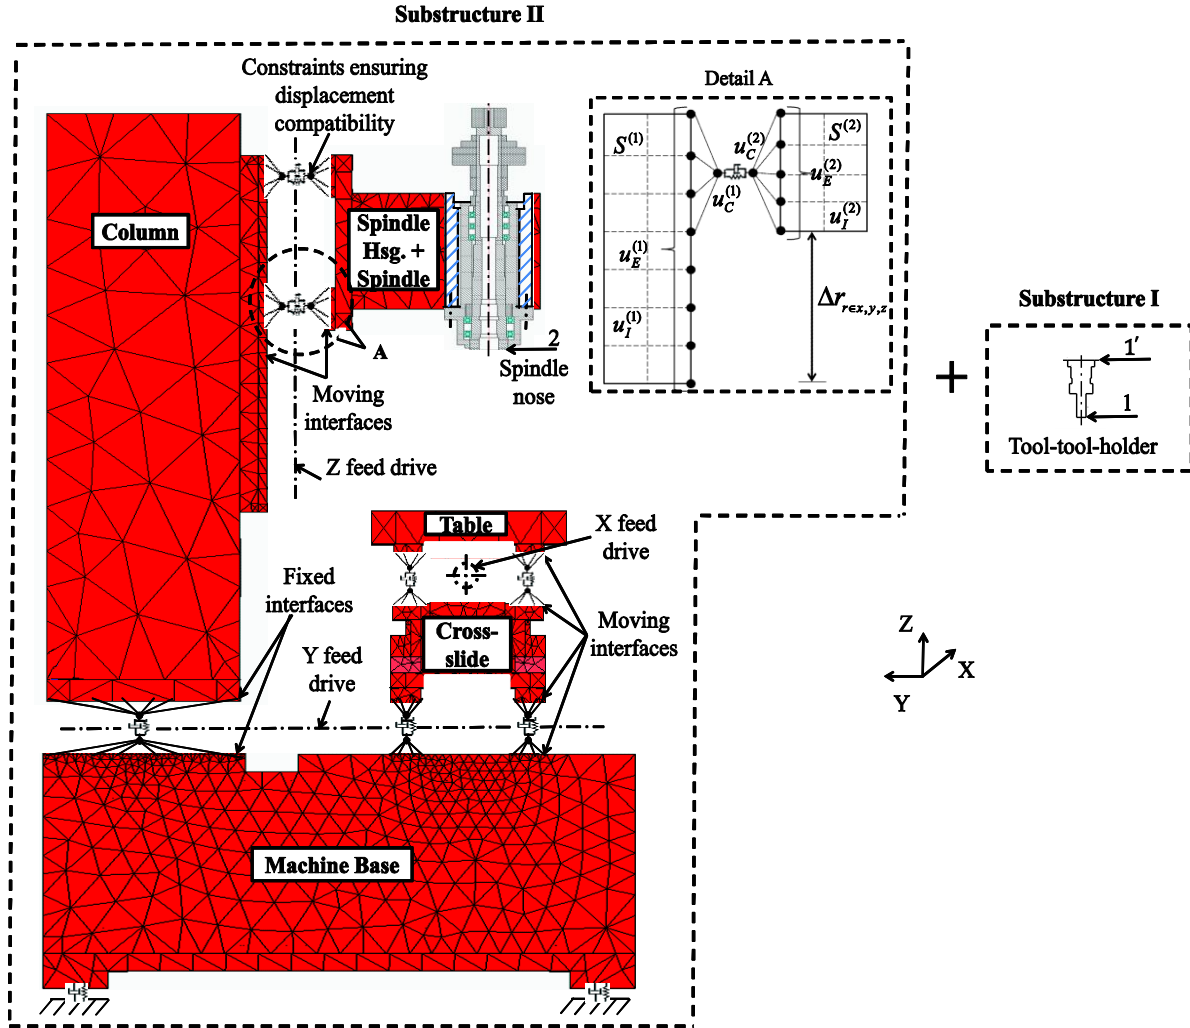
Substructure II

Constraints ensuring displacement compatibility

Column

Spindle Hsg. + Spindle

A

Moving interfaces

2

Spindle nose

Z feed drive

Detail A

$S^{(1)}$

$u_C^{(2)}$

$S^{(2)}$

$u_C^{(1)}$

$u_E^{(2)}$

$u_I^{(2)}$

$u_E^{(1)}$

$u_I^{(1)}$

$\Delta r_{r\in x,y,z}$

Substructure I

$1'$

1

Tool-tool-holder

+

Table

X feed drive

Fixed interfaces

Cross-slide

Moving interfaces

Y feed drive

Z

X

Y

Machine Base